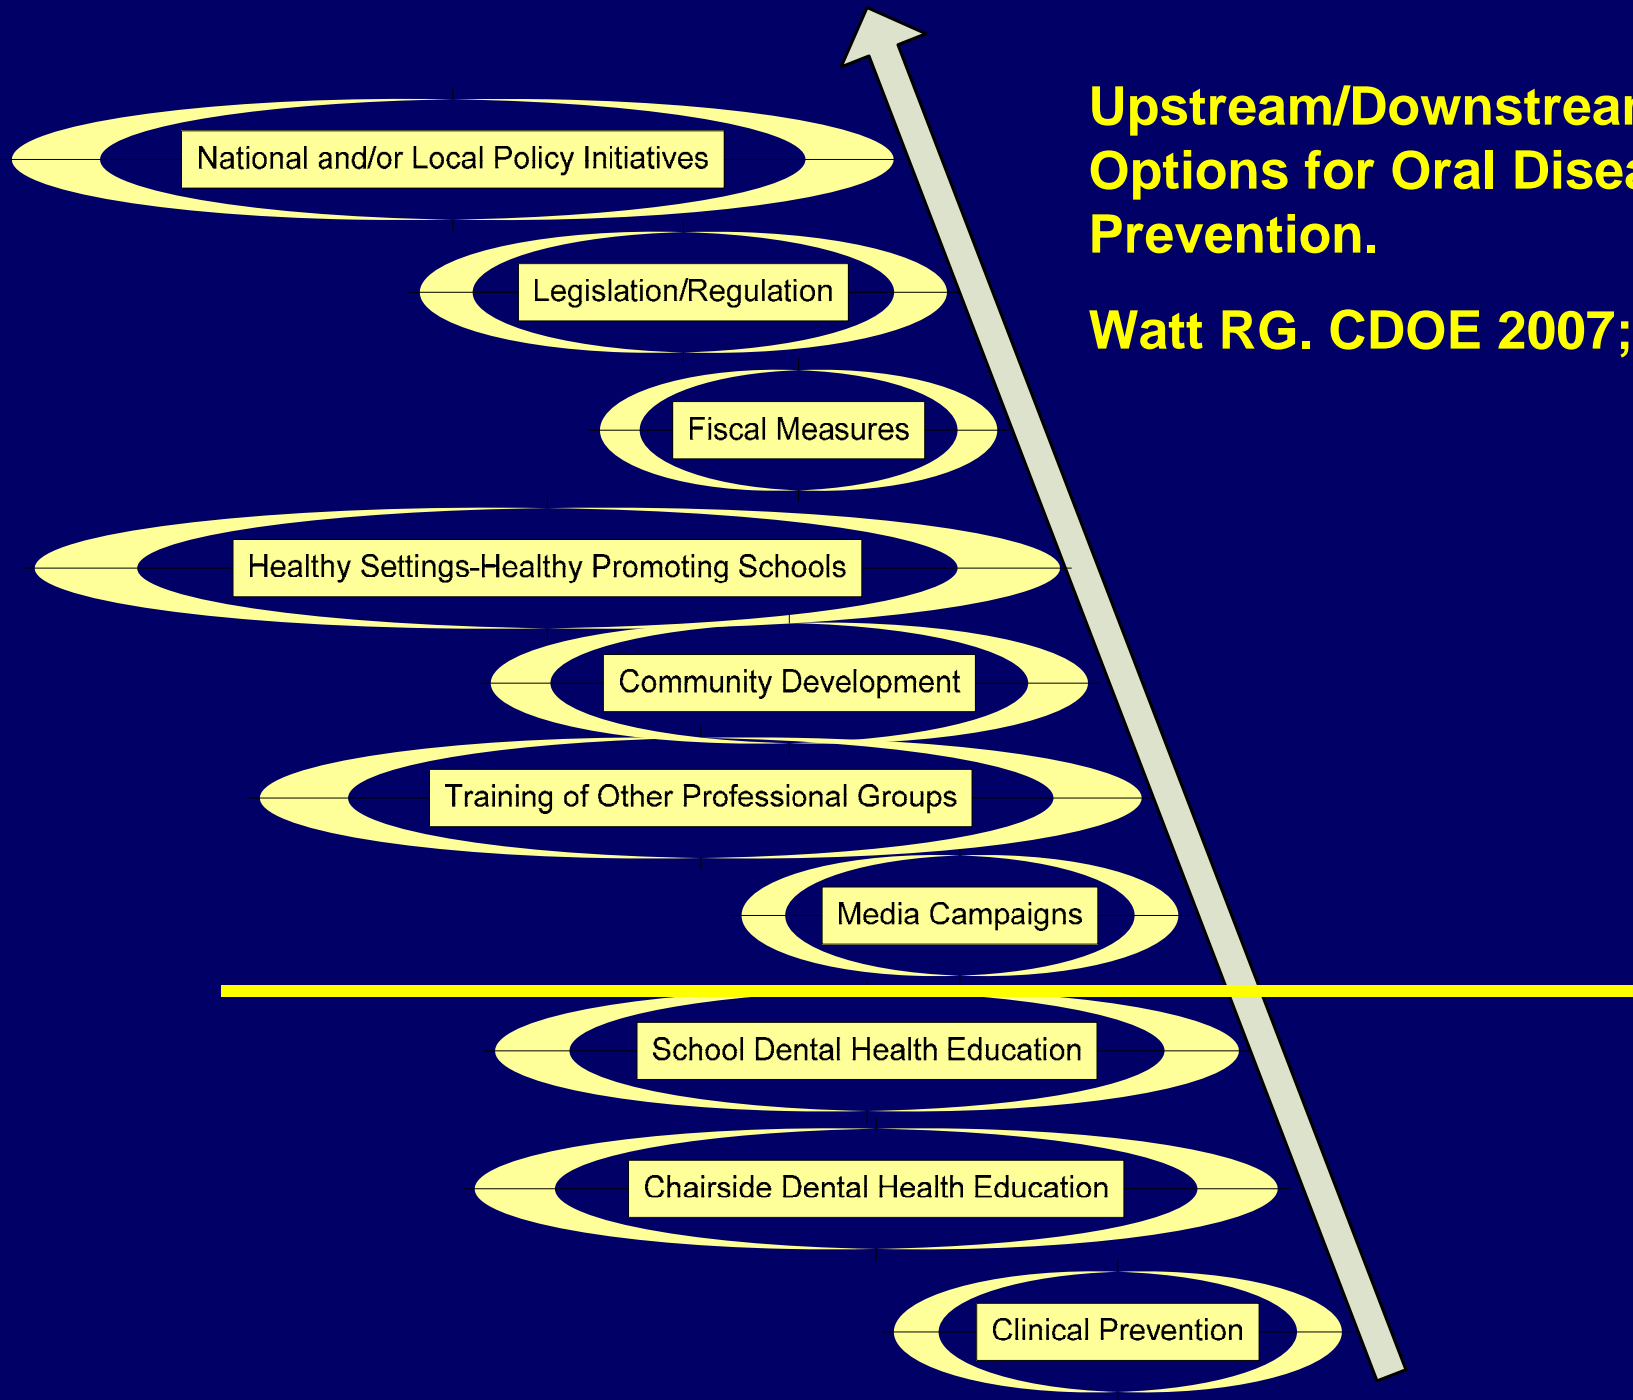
Upstream/Downstrea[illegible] Options for Oral Disea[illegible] Prevention.

Watt RG. CDOE 2007;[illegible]

National and/or Local Policy Initiatives

Legislation/Regulation

Fiscal Measures

Healthy Settings-Healthy Promoting Schools

Community Development

Training of Other Professional Groups

Media Campaigns

School Dental Health Education

Chairside Dental Health Education

Clinical Prevention